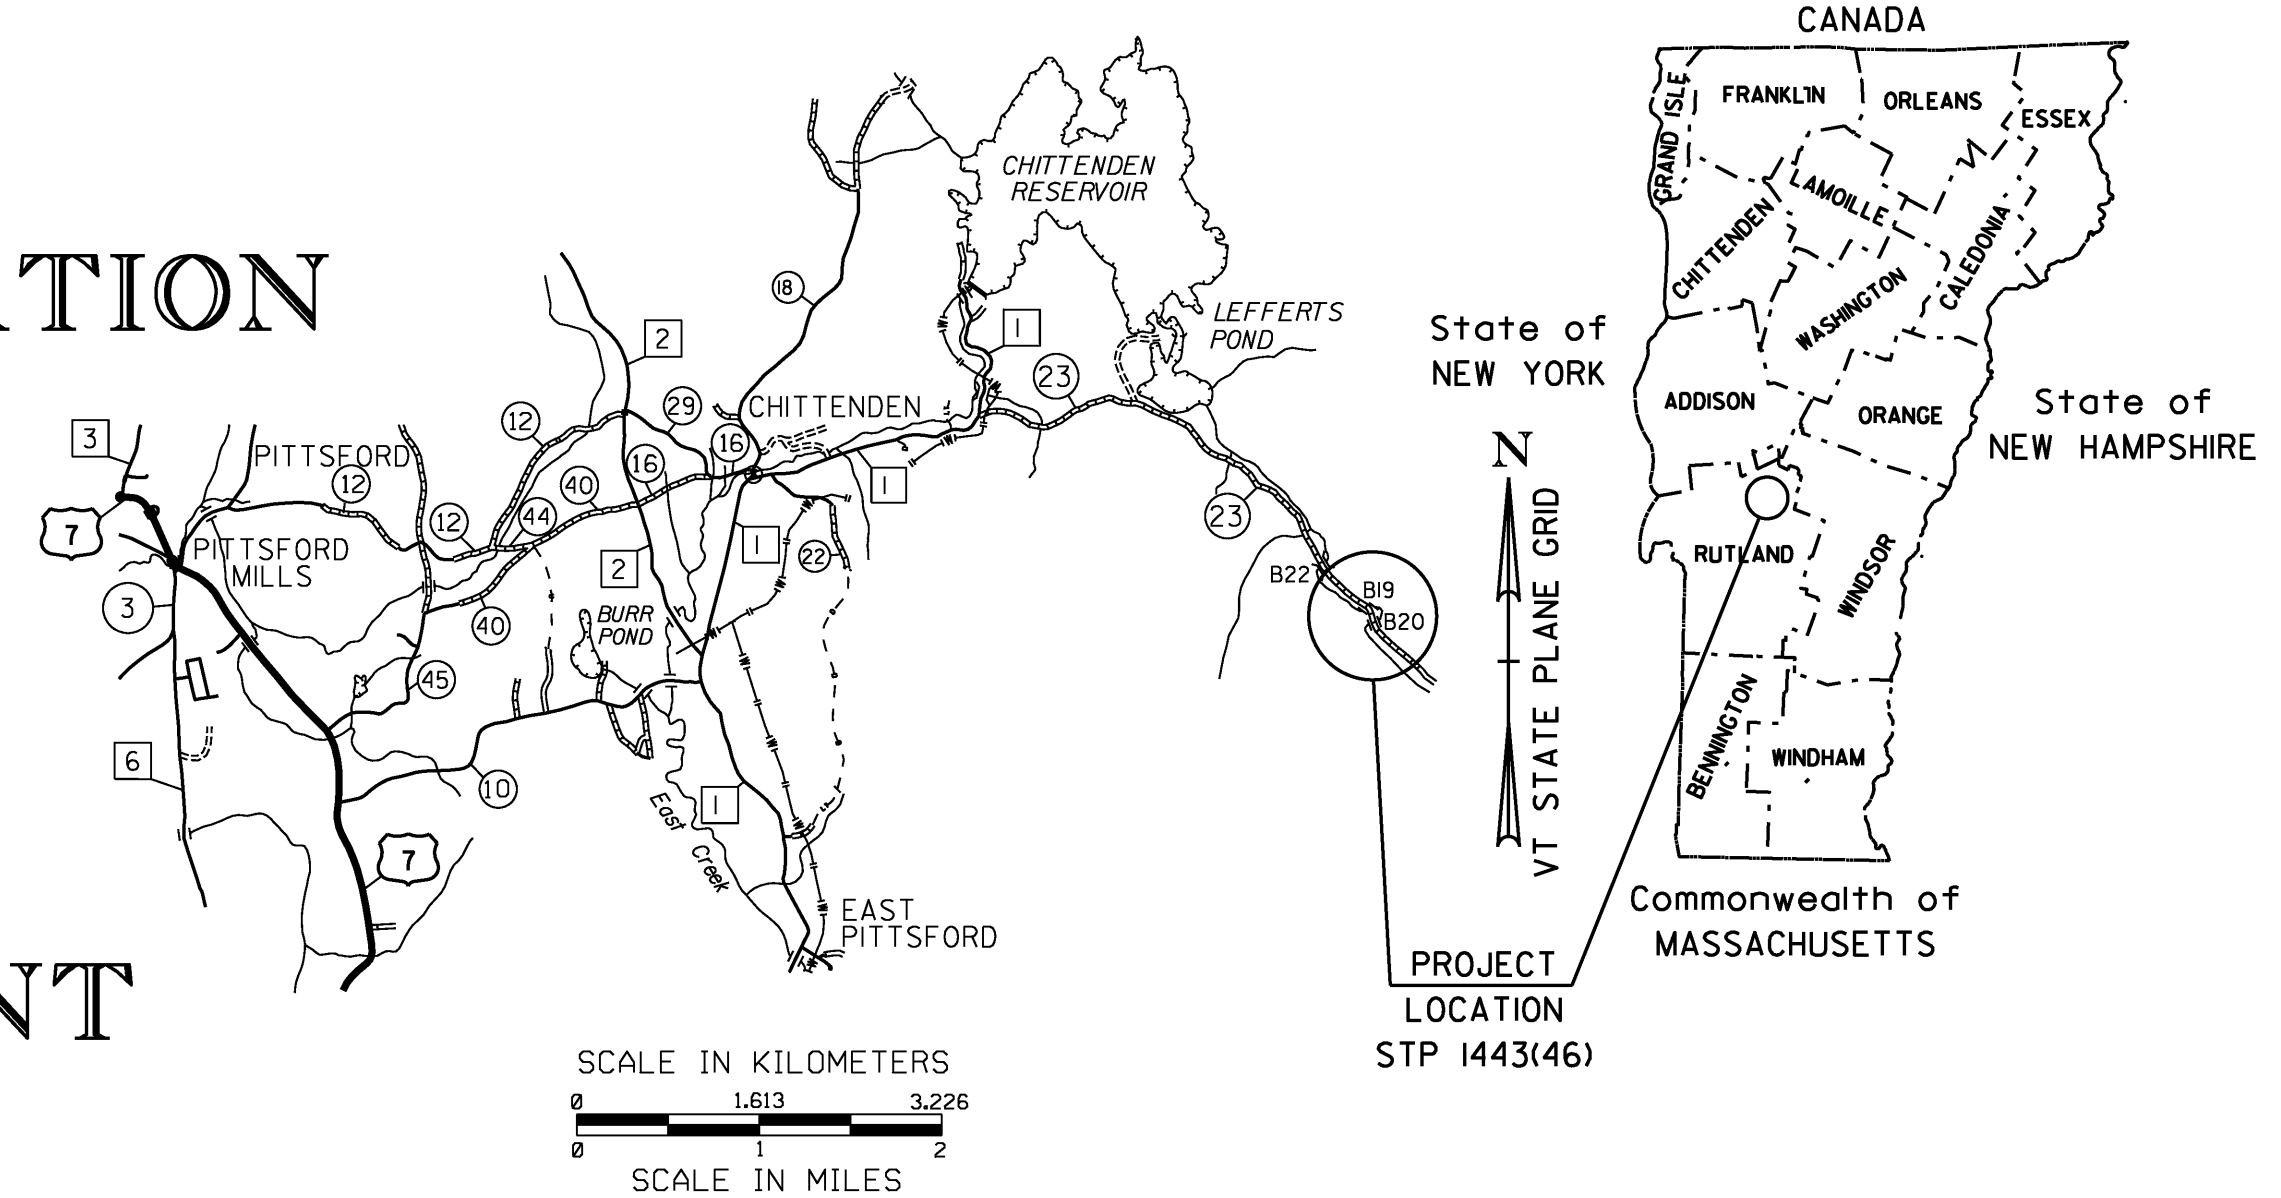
ATION

NT

CHITTENDEN RESERVOIR

LEFFERTS POND

18

2

1

23

CHITTENDEN

29

12

16

16

3

PITTSFORD

12

40

1

7

12

44

PITTSFORD MILLS

2

1

22

3

40

BURR POND

45

6

10

East Creek

1

7

EAST PITTSFORD

23

B22

B19

B20

State of NEW YORK

N

VT STATE PLANE GRID

PROJECT LOCATION STP 1443(46)

CANADA

FRANKLIN

ORLEANS

ESSEX

GRAND ISLE

LAMOILLE

CHITTENDEN

CALEDONIA

WASHINGTON

ADDISON

ORANGE

State of NEW HAMPSHIRE

RUTLAND

WINDSOR

BENNINGTON

WINDHAM

Commonwealth of MASSACHUSETTS

SCALE IN KILOMETERS

0 1.613 3.226

0 1 2

SCALE IN MILES